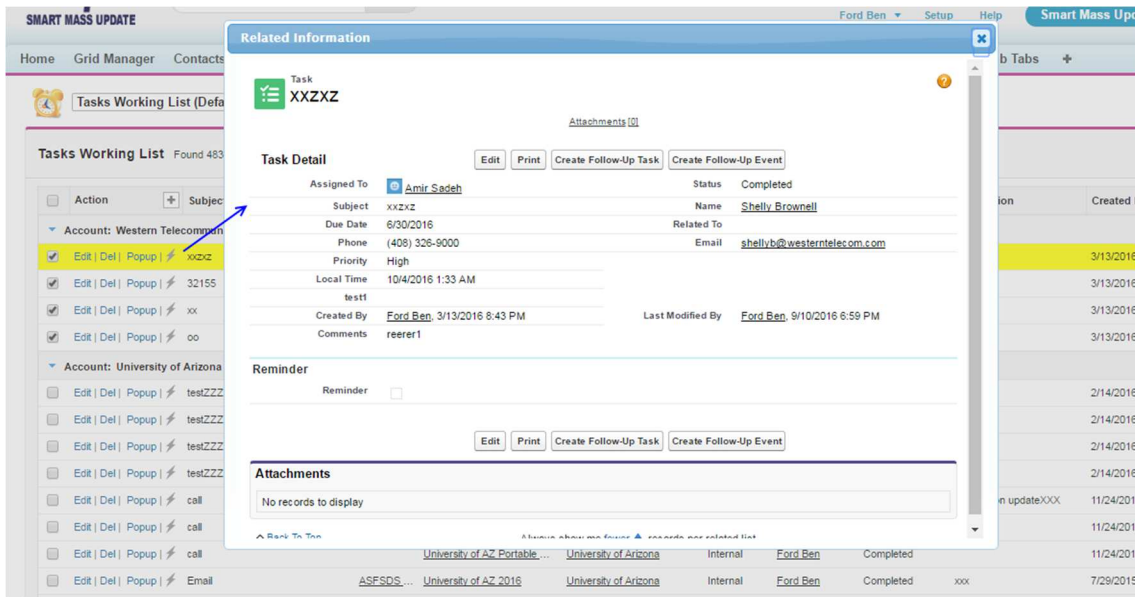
SMART MASS UPDATE

Ford Ben ▼ Setup Help Smart Mass Upd

Home Grid Manager Contacts

b Tabs +

Tasks Working List (Defa

Tasks Working List Found 483

Action + Subjec

Account: Western Telecommun

Edit | Del | Popup | xxzxz

Edit | Del | Popup | 32155

Edit | Del | Popup | xx

Edit | Del | Popup | oo

Account: University of Arizona

Edit | Del | Popup | testZZZ

Edit | Del | Popup | testZZZ

Edit | Del | Popup | testZZZ

Edit | Del | Popup | testZZZ

Edit | Del | Popup | call

Edit | Del | Popup | call

Edit | Del | Popup | call University of AZ Portable ... University of Arizona Internal Ford Ben Completed

Edit | Del | Popup | Email ASFSDS ... University of AZ 2016 University of Arizona Internal Ford Ben Completed xxx

ion

Created

n updateXXX

3/13/2016
3/13/2016
3/13/2016
3/13/2016
2/14/2016
2/14/2016
2/14/2016
2/14/2016
11/24/201
11/24/201
11/24/201
7/29/2015

Related Information

Task
XXZXZ

Attachments [0]

Task Detail

Edit Print Create Follow-Up Task Create Follow-Up Event

| | | | |
|---|---|---|---|
| Assigned To | Amir Sadeh | Status | Completed |
| Subject | xxzxz | Name | Shelly Brownell |
| Due Date | 6/30/2016 | Related To | |
| Phone | (408) 326-9000 | Email | shellyb@westerntelecom.com |
| Priority | High | | |
| Local Time | 10/4/2016 1:33 AM | | |
| test1 | | | |
| Created By | Ford Ben, 3/13/2016 8:43 PM | Last Modified By | Ford Ben, 9/10/2016 6:59 PM |
| Comments | reerer1 | | |

Reminder

Reminder

Edit Print Create Follow-Up Task Create Follow-Up Event

Attachments

No records to display

^ Back To Top Always show me fewer ▲ records per related list